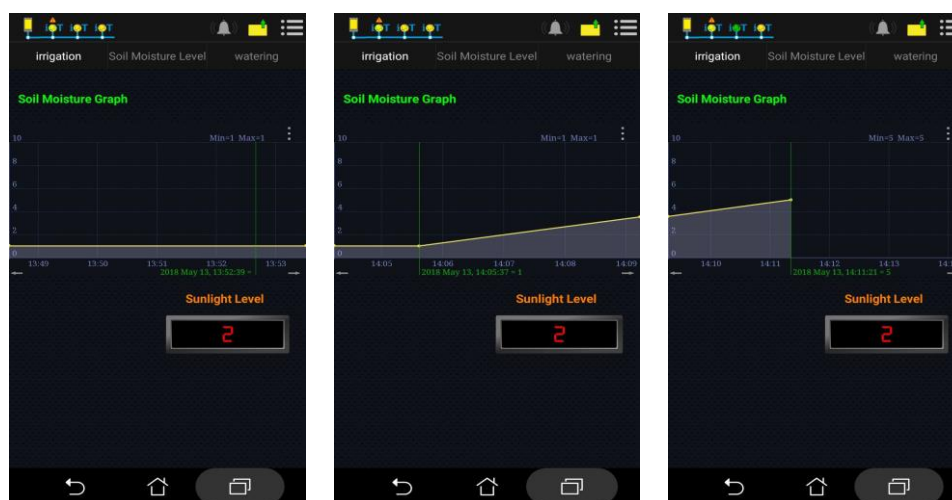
IOT IOT IOT

irrigation Soil Moisture Level watering

Soil Moisture Graph

10 Min=1 Max=1

8

6

4

2

0

13:49 13:50 13:51 13:52 13:53

2018 May 13, 13:52:39 = 1

Sunlight Level

2

IOT IOT IOT

irrigation Soil Moisture Level watering

Soil Moisture Graph

10 Min=1 Max=1

8

6

4

2

0

14:05 14:06 14:07 14:08 14:09

2018 May 13, 14:05:37 = 1

Sunlight Level

2

IOT IOT IOT

irrigation Soil Moisture Level watering

Soil Moisture Graph

10 Min=5 Max=5

8

6

4

2

0

14:10 14:11 14:12 14:13 14:1

2018 May 13, 14:11:21 = 5

Sunlight Level

2